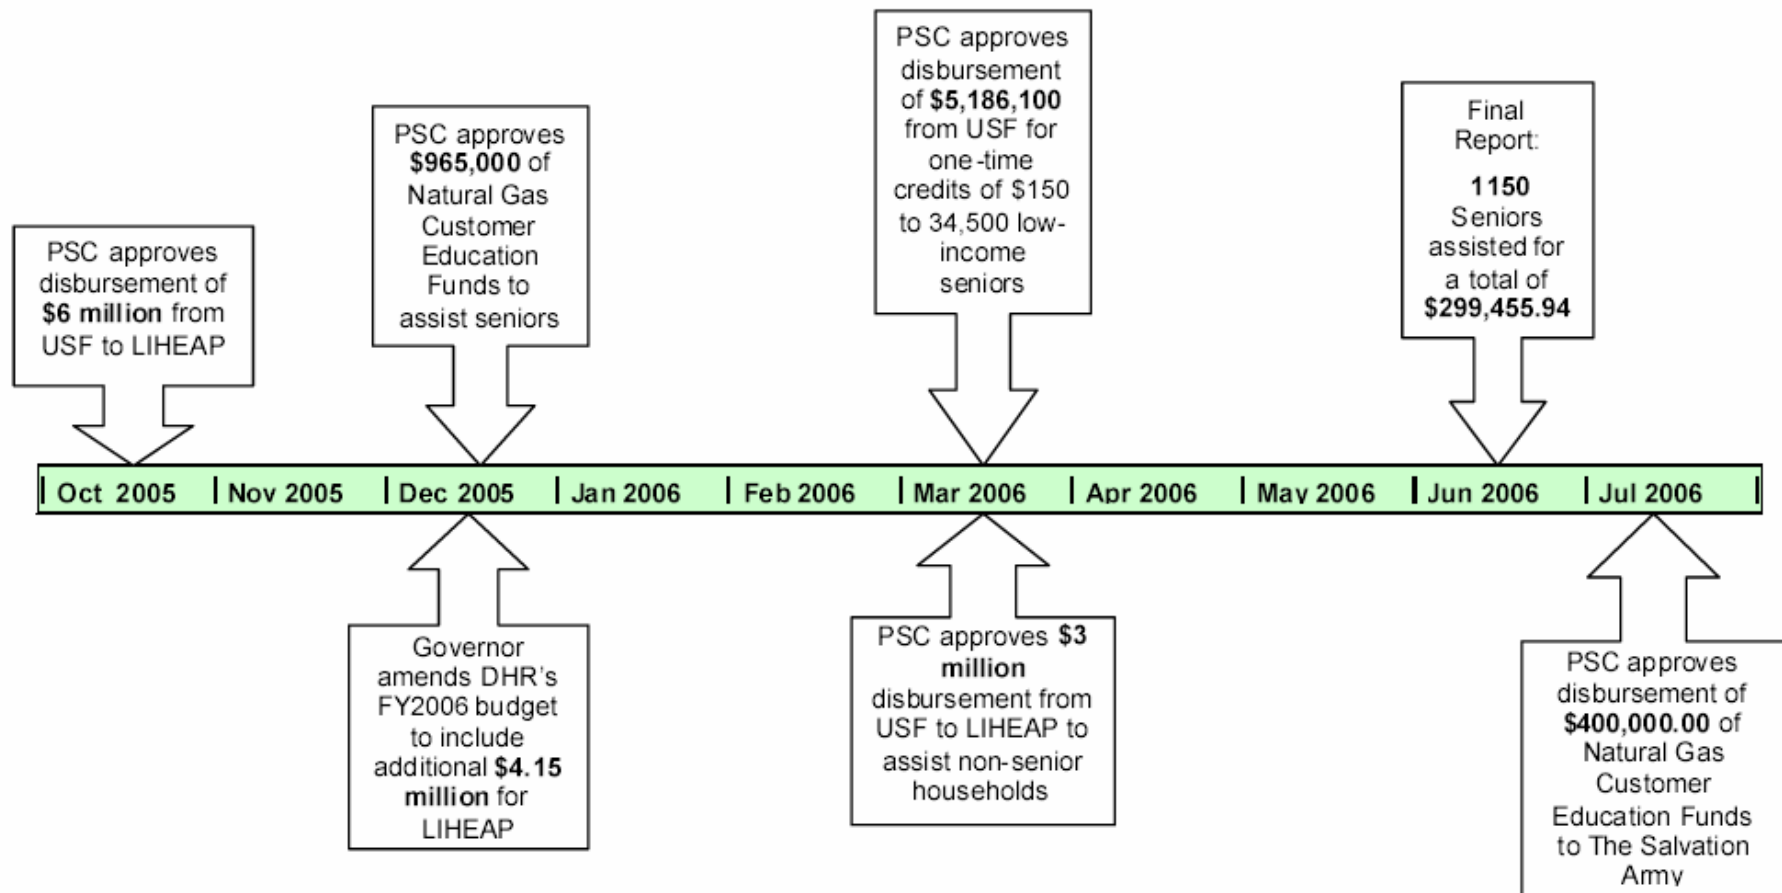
PSC approves disbursement of **$6 million** from USF to LIHEAP

PSC approves **$965,000** of Natural Gas Customer Education Funds to assist seniors

PSC approves disbursement of **$5,186,100** from USF for one-time credits of $150 to 34,500 low-income seniors

Final Report:
**1150** Seniors assisted for a total of **$299,455.94**

| Oct 2005 | Nov 2005 | Dec 2005 | Jan 2006 | Feb 2006 | Mar 2006 | Apr 2006 | May 2006 | Jun 2006 | Jul 2006 |
|---|---|---|---|---|---|---|---|---|---|

Governor amends DHR's FY2006 budget to include additional **$4.15 million** for LIHEAP

PSC approves **$3 million** disbursement from USF to LIHEAP to assist non-senior households

PSC approves disbursement of **$400,000.00** of Natural Gas Customer Education Funds to The Salvation Army